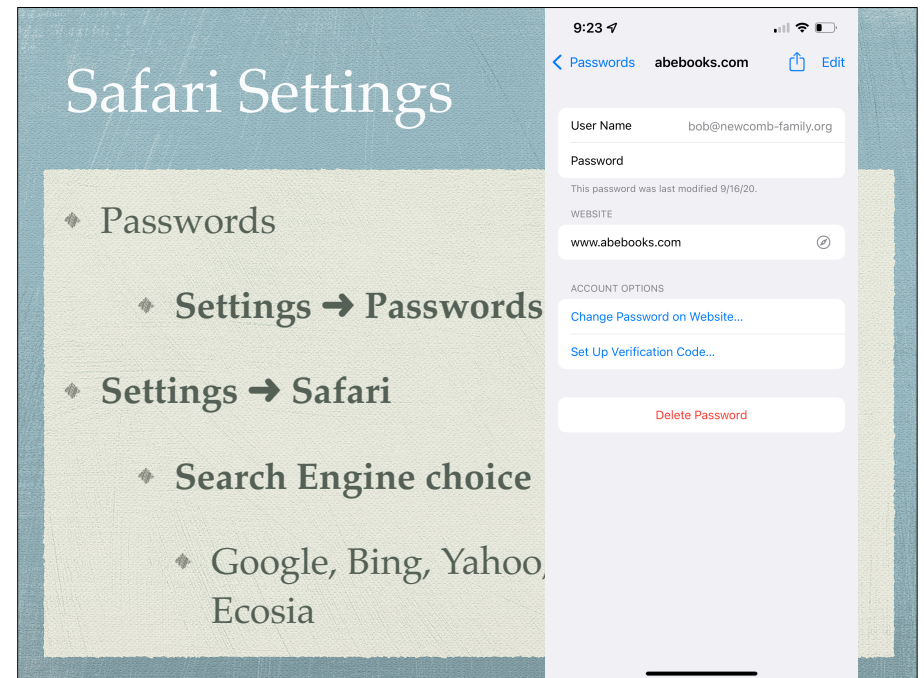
Safari Settings

Passwords

Settings ➜ Passwords

Settings ➜ Safari

Search Engine choice

Google, Bing, Yahoo, Ecosia

9:23

Passwords abebooks.com Edit

User Name bob@newcomb-family.org

Password

This password was last modified 9/16/20.

WEBSITE

www.abebooks.com

ACCOUNT OPTIONS

Change Password on Website...

Set Up Verification Code...

Delete Password